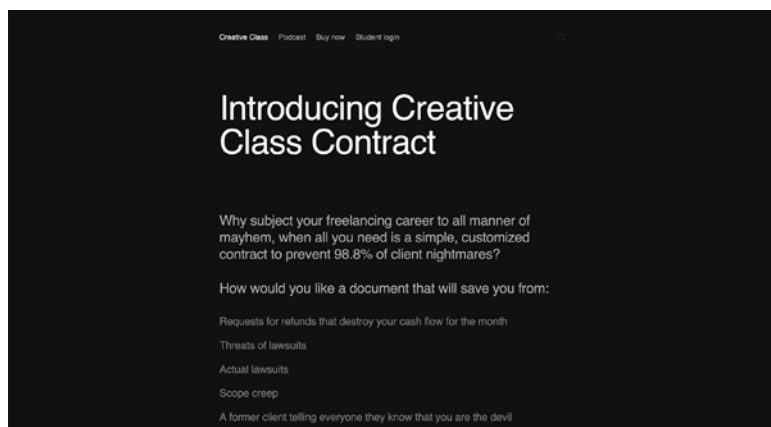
Creative Class Podcast Buy now Student login

Introducing Creative Class Contract

Why subject your freelancing career to all manner of mayhem, when all you need is a simple, customized contract to prevent 98.8% of client nightmares?

How would you like a document that will save you from:

Requests for refunds that destroy your cash flow for the month

Threats of lawsuits

Actual lawsuits

Scope creep

A former client telling everyone they know that you are the devil